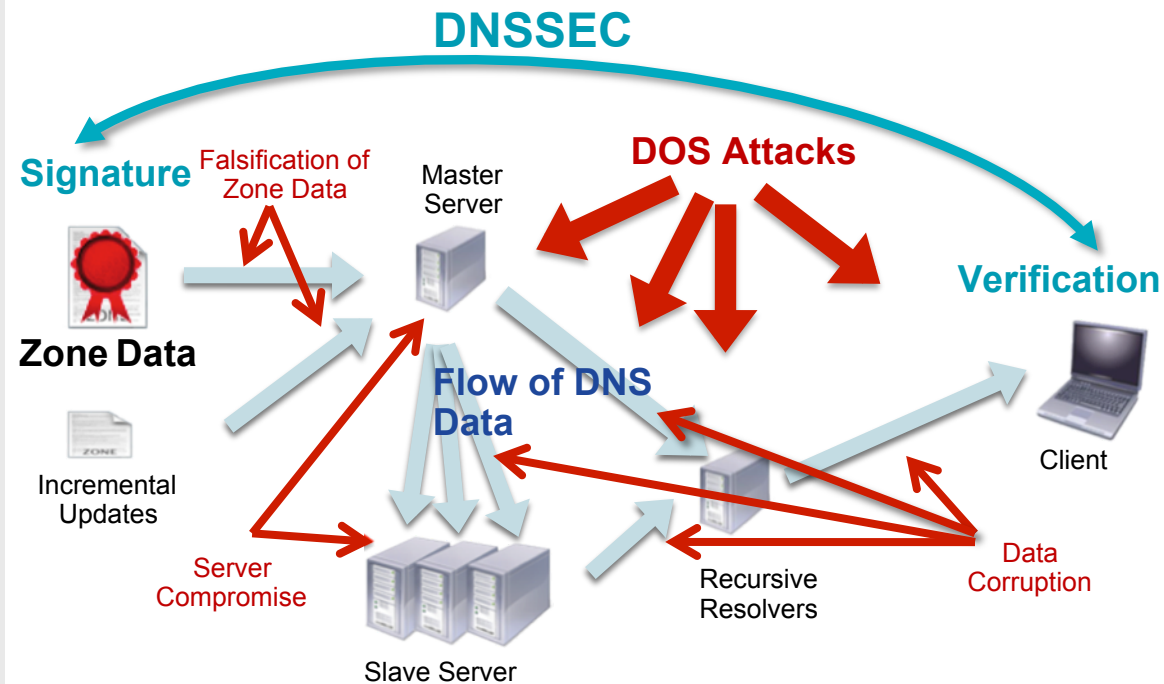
DNSSEC

Signature

Falsification of Zone Data

Master Server

DOS Attacks

Verification

ZONE

Zone Data

ZONE

Incremental Updates

Flow of DNS Data

Client

Server Compromise

Slave Server

Recursive Resolvers

Data Corruption